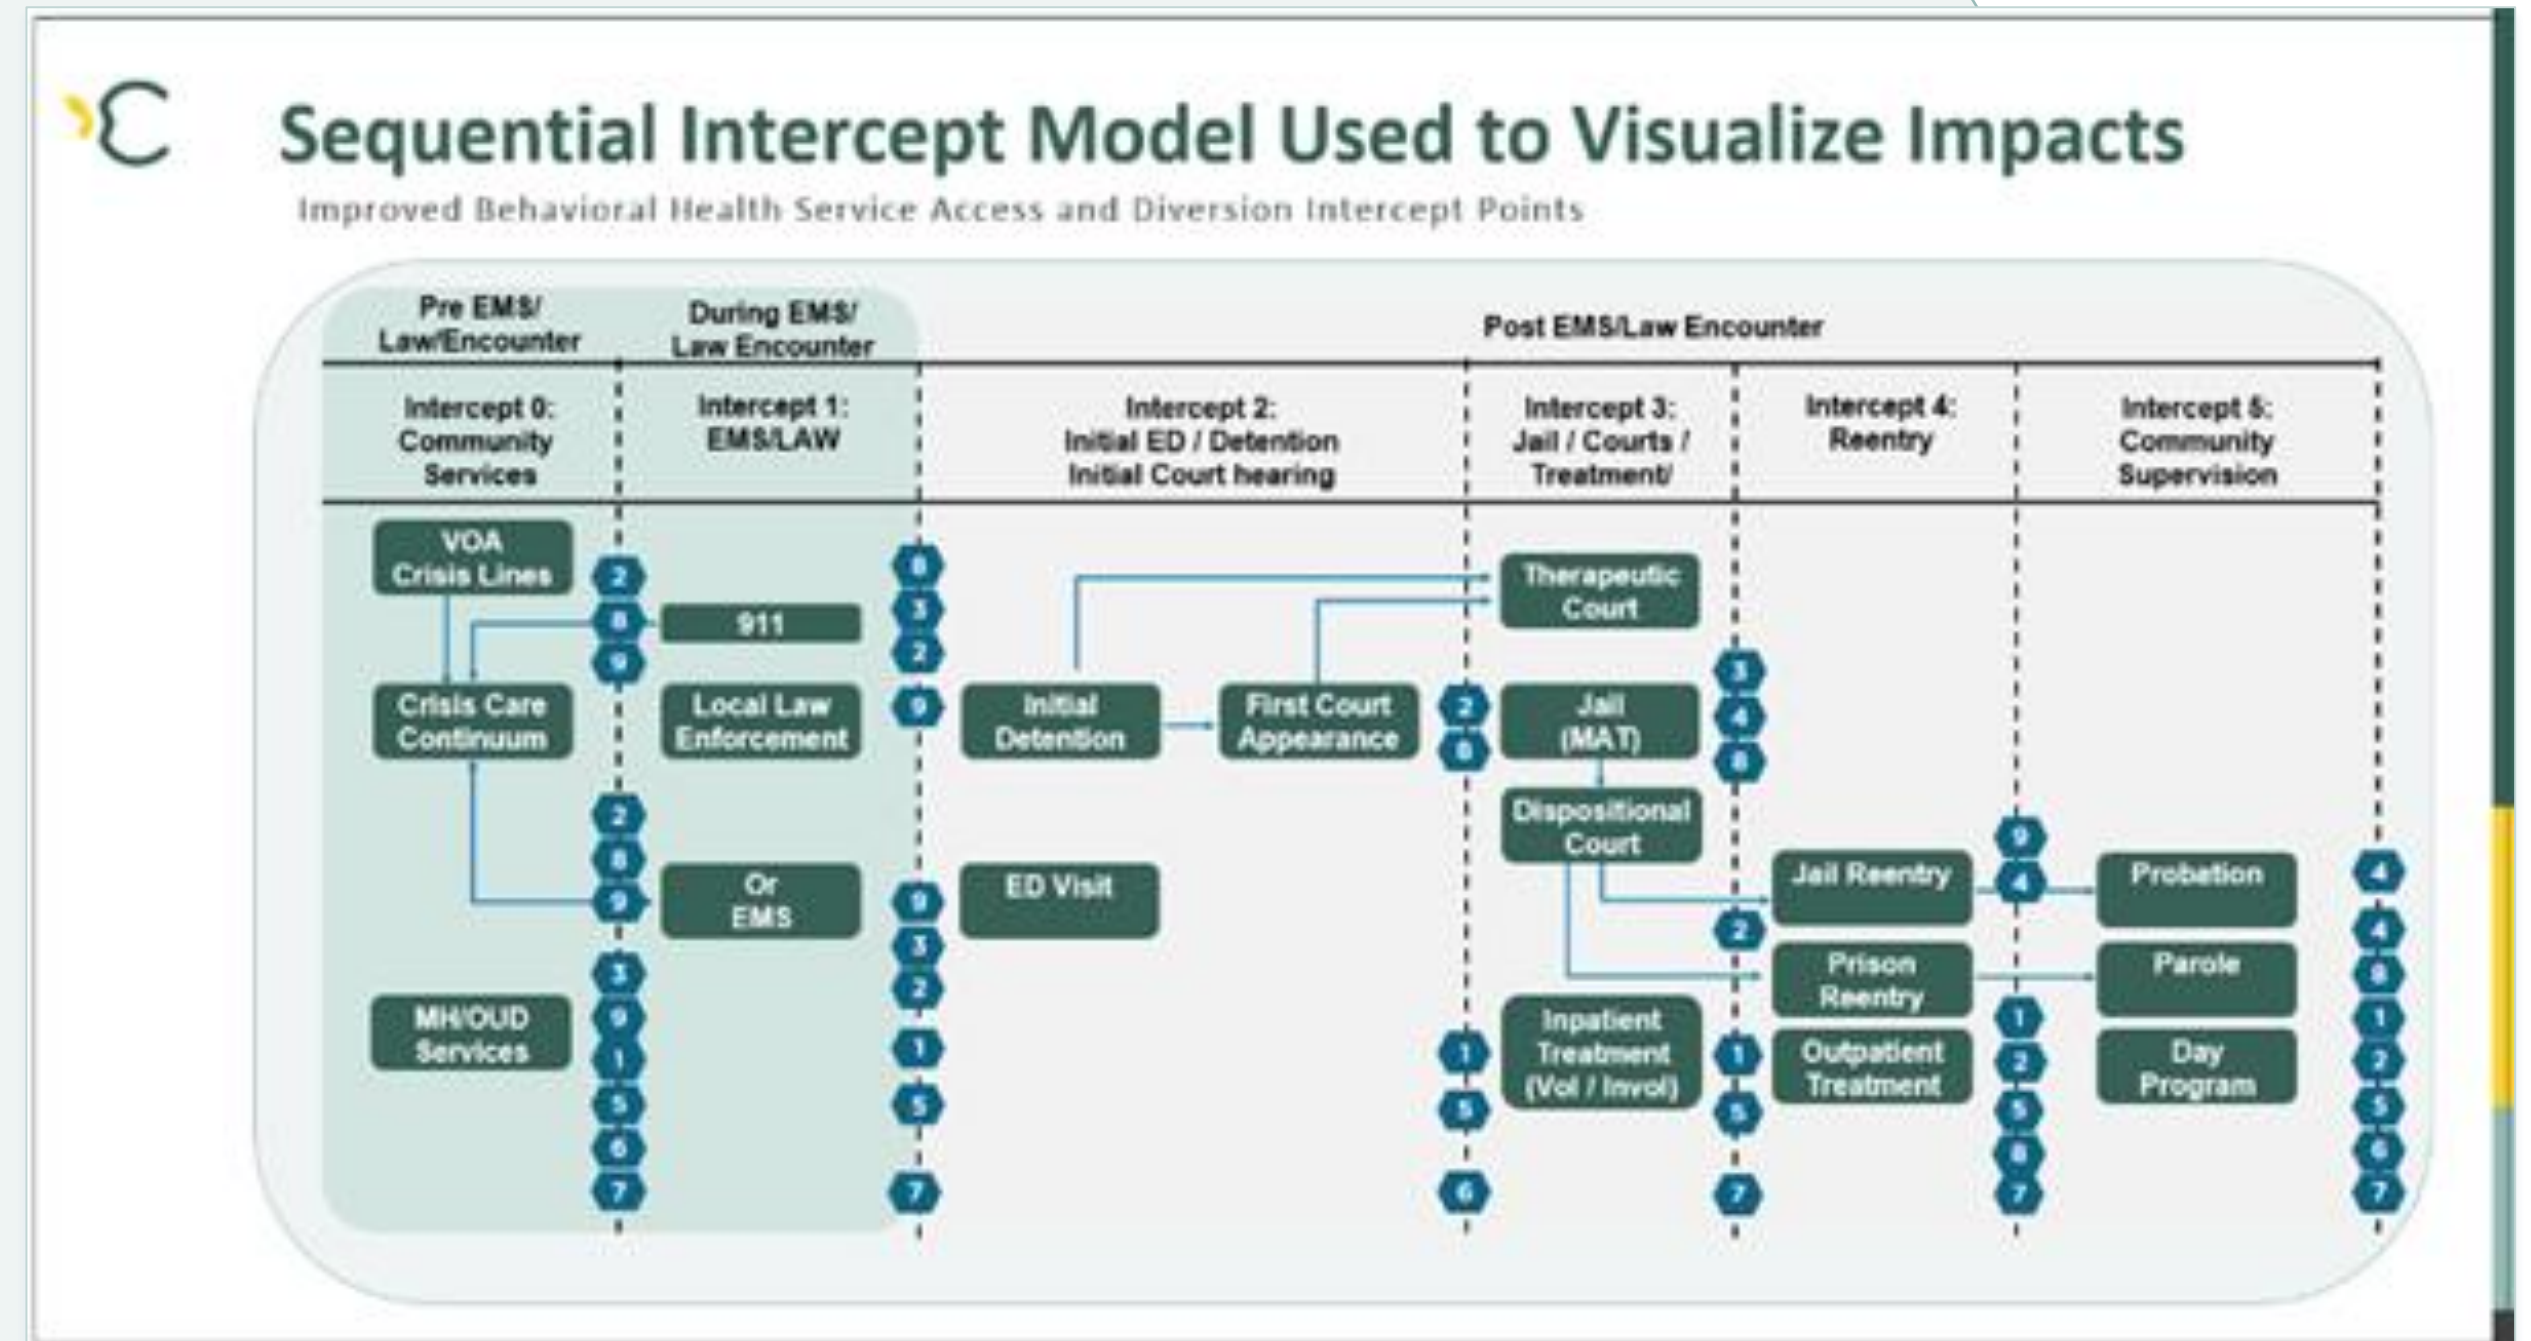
Sequential Intercept Model Used to Visualize Impacts

Improved Behavioral Health Service Access and Diversion Intercept Points

| Pre EMS/ Law/Encounter | During EMS/ Law Encounter | Post EMS/Law Encounter | | | | |
|---|---|---|---|---|---|---|
| Intercept 0: Community Services | Intercept 1: EMS/LAW | Intercept 2: Initial ED / Detention Initial Court hearing | | Intercept 3: Jail / Courts / Treatment/ | Intercept 4: Reentry | Intercept 5: Community Supervision |

VOA Crisis Lines
2
8
9
911
8
3
2
Crisis Care Continuum
Local Law Enforcement
9
Initial Detention
First Court Appearance
Therapeutic Court
2
8
Jail (MAT)
3
4
8
2
8
9
Or EMS
9
3
2
ED Visit
Dispositional Court
9
Jail Reentry
4
Probation
4
2
Prison Reentry
Parole
4
8
3
9
1
5
6
7
MH/OUD Services
1
5
7
1
5
6
Inpatient Treatment (Vol / Invol)
1
5
7
Outpatient Treatment
1
2
5
8
7
Day Program
1
2
5
6
7